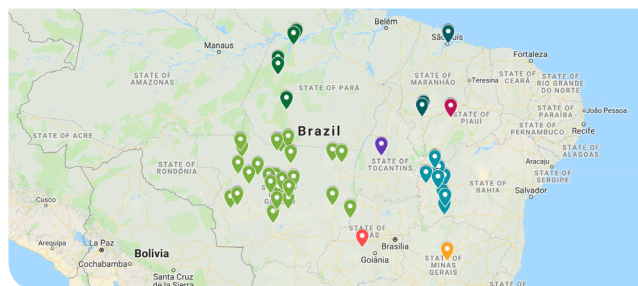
Belém
São Luís
Manaus
Fortaleza
STATE OF MARANHÃO
Teresina
STATE OF CEARÁ
STATE OF AMAZONAS
STATE OF PARÁ
STATE OF RIO GRANDE DO NORTE
João Pessoa
STATE OF PARAÍBA
STATE OF PIAUÍ
STATE OF ACRE
Brazil
PERNAMBUCO
Recife
STATE OF ALAGOAS
STATE OF RONDÔNIA
STATE OF TOCANTINS
Aracaju
STATE OF SERGIPE
STATE OF BAHIA
Salvador
Cusco
STATE OF GOIÁS
Arequipa
La Paz
Brasília
Bolivia
Cochabamba
Santa Cruz de la Sierra
Goiânia
STATE OF MINAS GERAIS